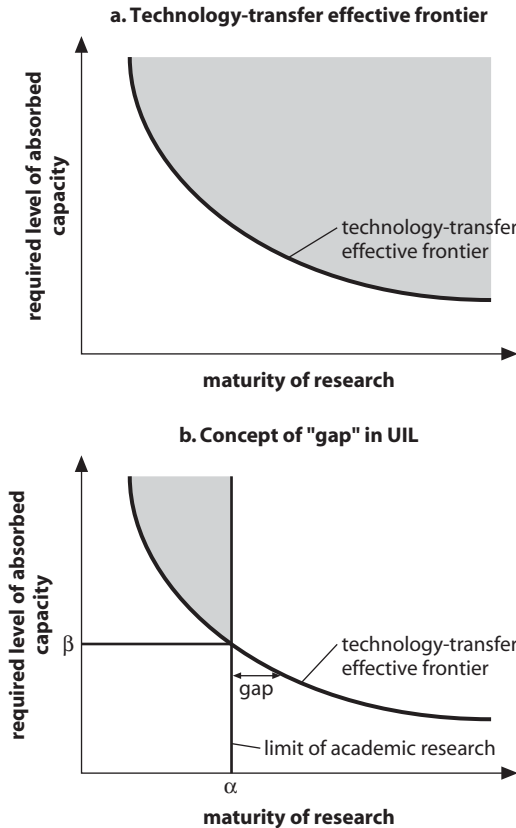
a. Technology-transfer effective frontier

required level of absorbed capacity

technology-transfer effective frontier

maturity of research

b. Concept of "gap" in UIL

required level of absorbed capacity

$\beta$

technology-transfer effective frontier

gap

limit of academic research

$\alpha$

maturity of research